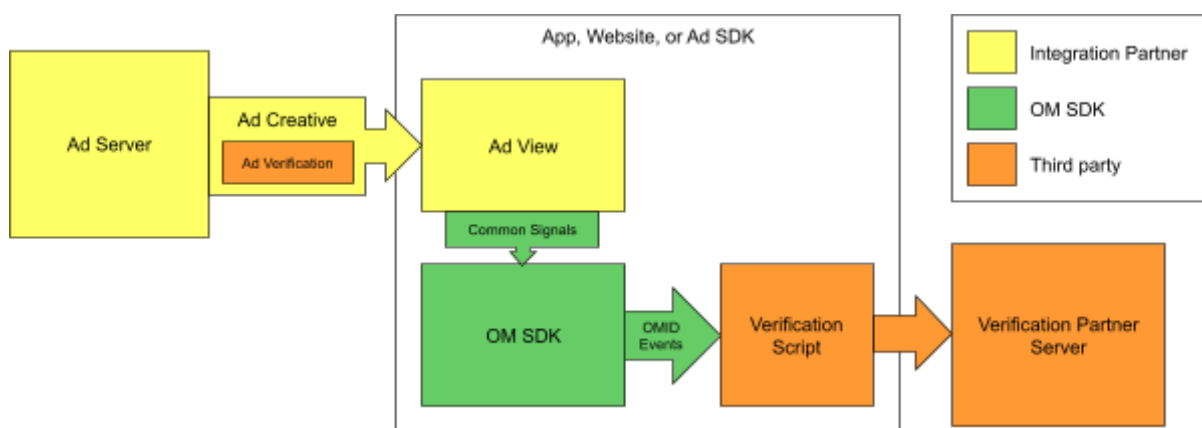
Ad Server

Ad Creative

Ad Verification

App, Website, or Ad SDK

Ad View

Common Signals

OM SDK

OMID Events

Verification Script

Verification Partner Server

Integration Partner

OM SDK

Third party